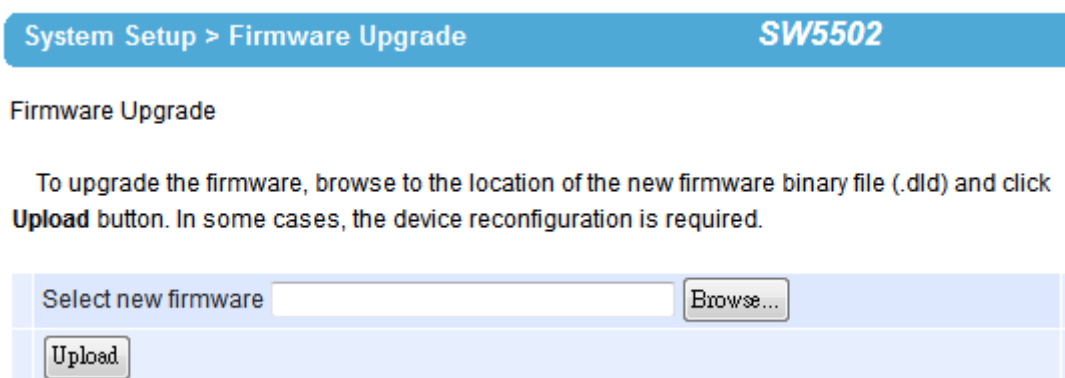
System Setup > Firmware Upgrade SW5502

Firmware Upgrade

To upgrade the firmware, browse to the location of the new firmware binary file (.dld) and click **Upload** button. In some cases, the device reconfiguration is required.

Select new firmware Browse...

Upload